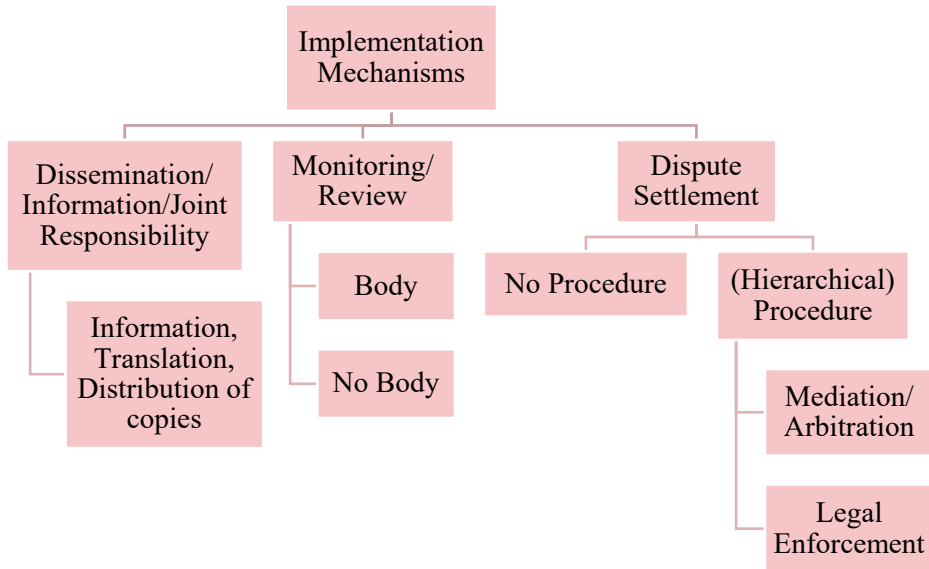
Implementation Mechanisms

Dissemination/ Information/Joint Responsibility

Information, Translation, Distribution of copies

Monitoring/ Review

Body

No Body

Dispute Settlement

No Procedure

(Hierarchical) Procedure

Mediation/ Arbitration

Legal Enforcement